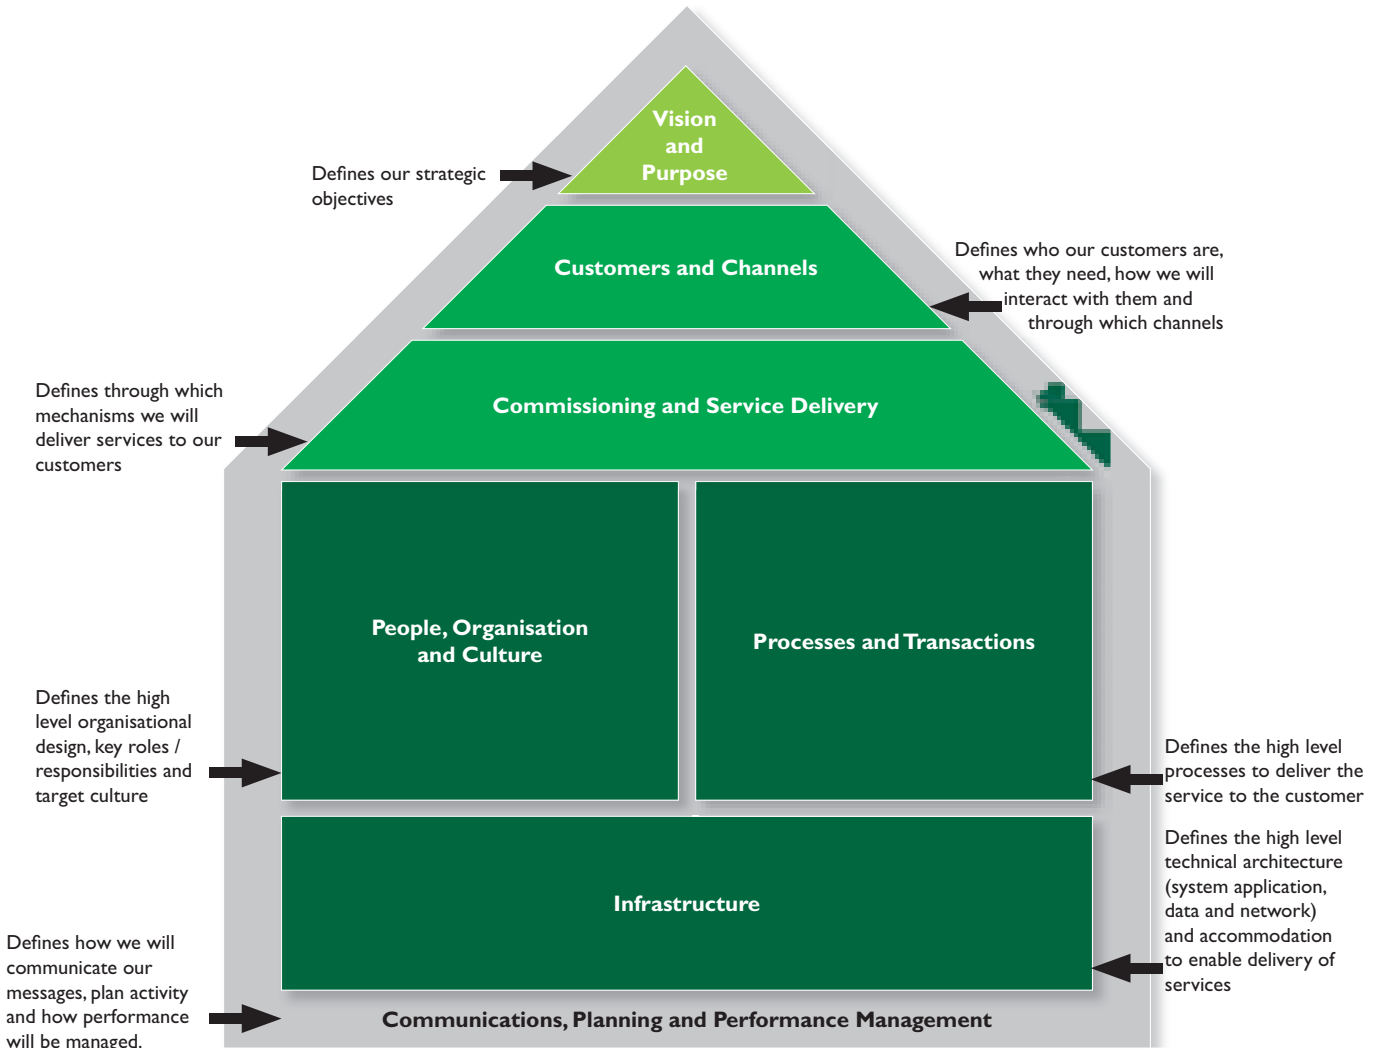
Vision and Purpose

Defines our strategic objectives

Customers and Channels

Defines who our customers are, what they need, how we will interact with them and through which channels

Commissioning and Service Delivery

Defines through which mechanisms we will deliver services to our customers

People, Organisation and Culture

Processes and Transactions

Defines the high level organisational design, key roles / responsibilities and target culture

Defines the high level processes to deliver the service to the customer

Infrastructure

Defines the high level technical architecture (system application, data and network) and accommodation to enable delivery of services

Defines how we will communicate our messages, plan activity and how performance will be managed.

Communications, Planning and Performance Management